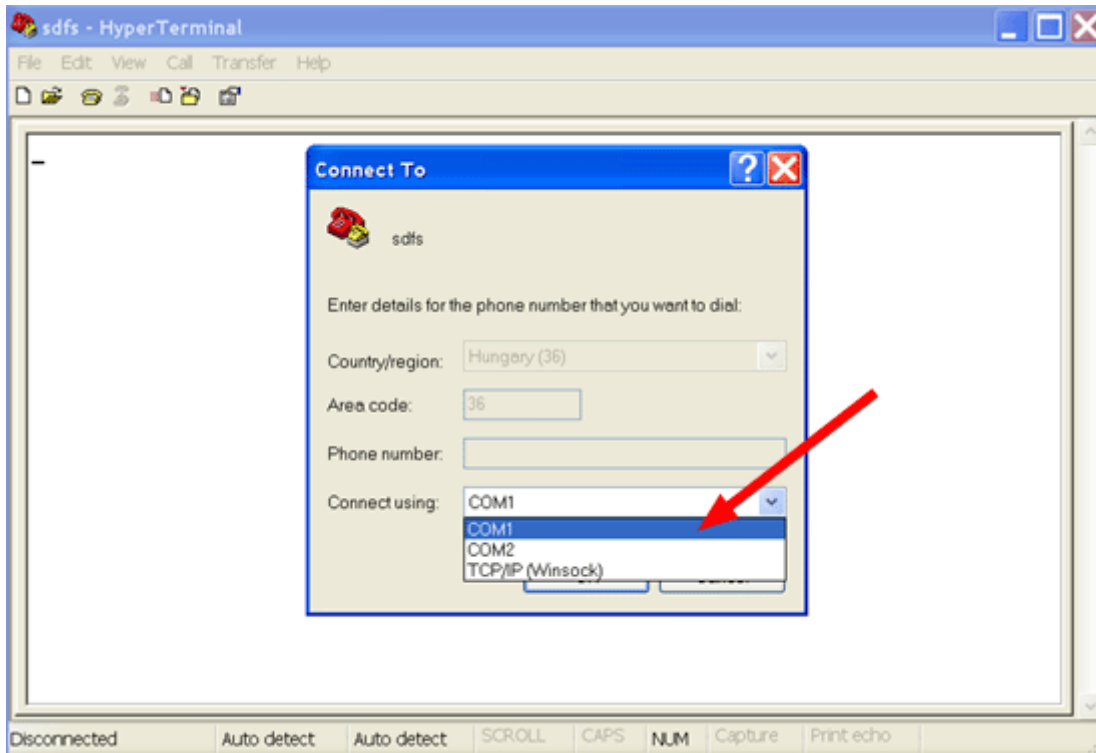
sdfs - HyperTerminal

File Edit View Call Transfer Help

_

Connect To

sdfs

Enter details for the phone number that you want to dial:

Country/region: Hungary (36)

Area code: 36

Phone number:

Connect using: COM1

COM1
COM2
TCP/IP (Winsock)

Disconnected | Auto detect | Auto detect | SCROLL | CAPS | NUM | Capture | Print echo